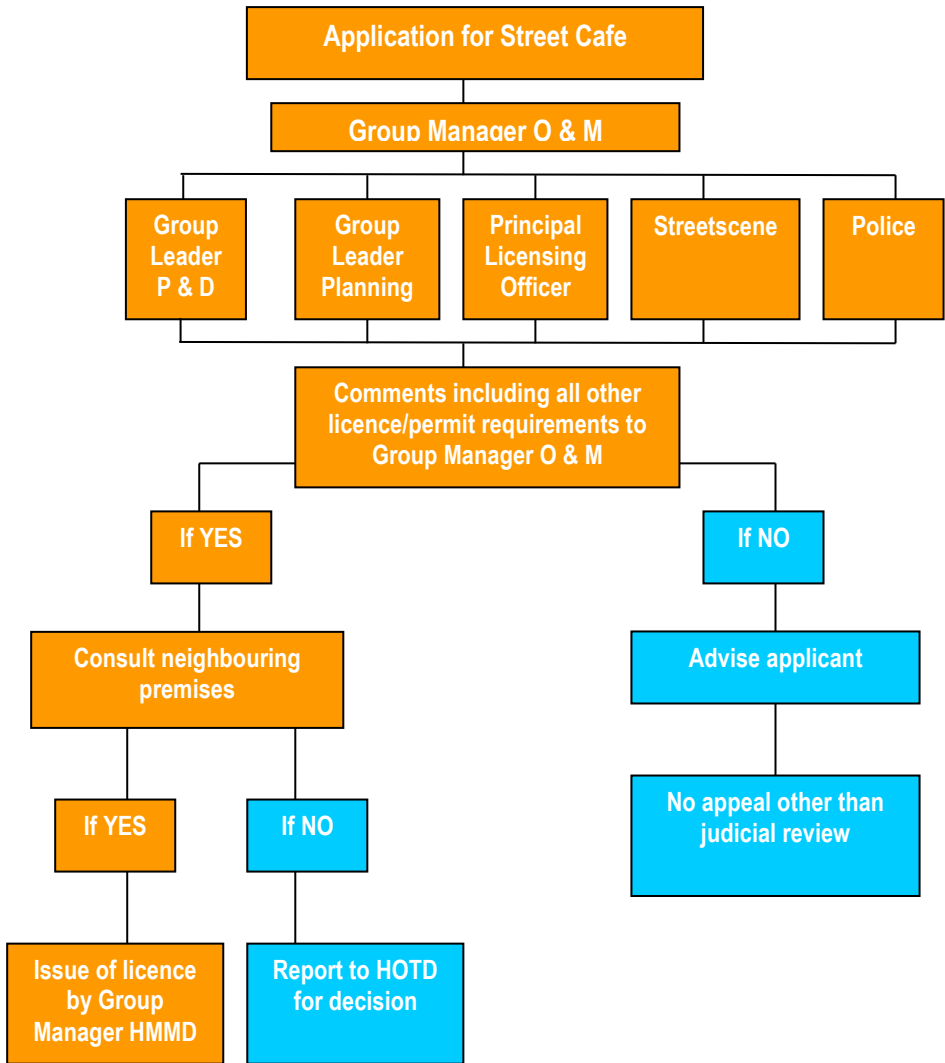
Application for Street Cafe

Group Manager O & M

Group Leader P & D

Group Leader Planning

Principal Licensing Officer

Streetscene

Police

Comments including all other licence/permit requirements to Group Manager O & M

If YES

If NO

Consult neighbouring premises

Advise applicant

No appeal other than judicial review

If YES

If NO

Issue of licence by Group Manager HMMD

Report to HOTD for decision